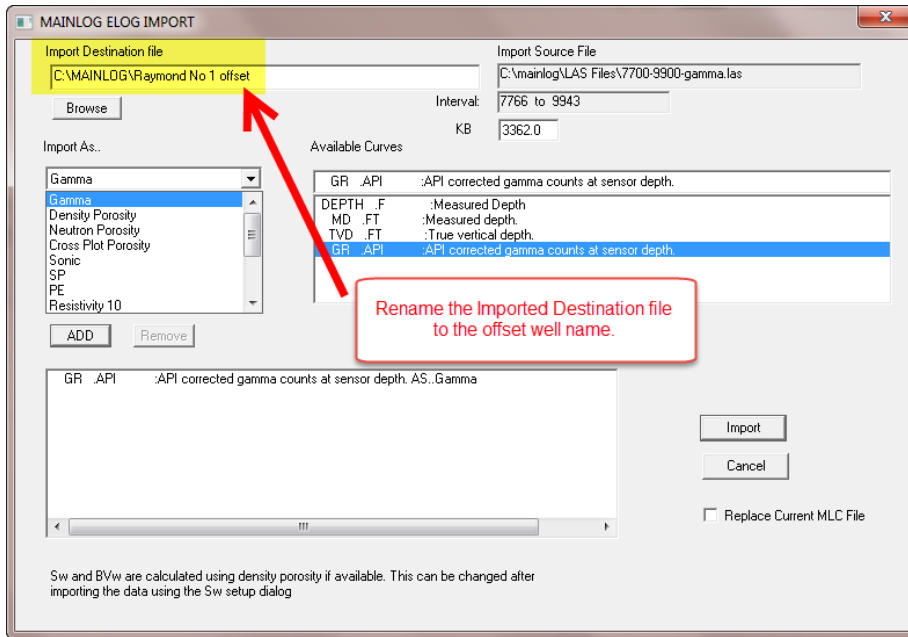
MAINLOG ELOG IMPORT

Import Destination file

C:\MAINLOG\Raymond No 1 offset

Browse

Import Source File

C:\mainlog\LAS Files\7700-9900-gamma.las

Interval: 7766 to 9943

KB 3362.0

Import As..

Gamma

Gamma
Density Porosity
Neutron Porosity
Cross Plot Porosity
Sonic
SP
PE
Resistivity 10

Available Curves

GR .API :API corrected gamma counts at sensor depth.

DEPTH .F :Measured Depth
MD .FT :Measured depth.
TVD .FT :True vertical depth.
GR .API :API corrected gamma counts at sensor depth.

Rename the Imported Destination file to the offset well name.

ADD

Remove

GR .API :API corrected gamma counts at sensor depth. AS..Gamma

Import

Cancel

Replace Current MLC File

Sw and BVw are calculated using density porosity if available. This can be changed after importing the data using the Sw setup dialog